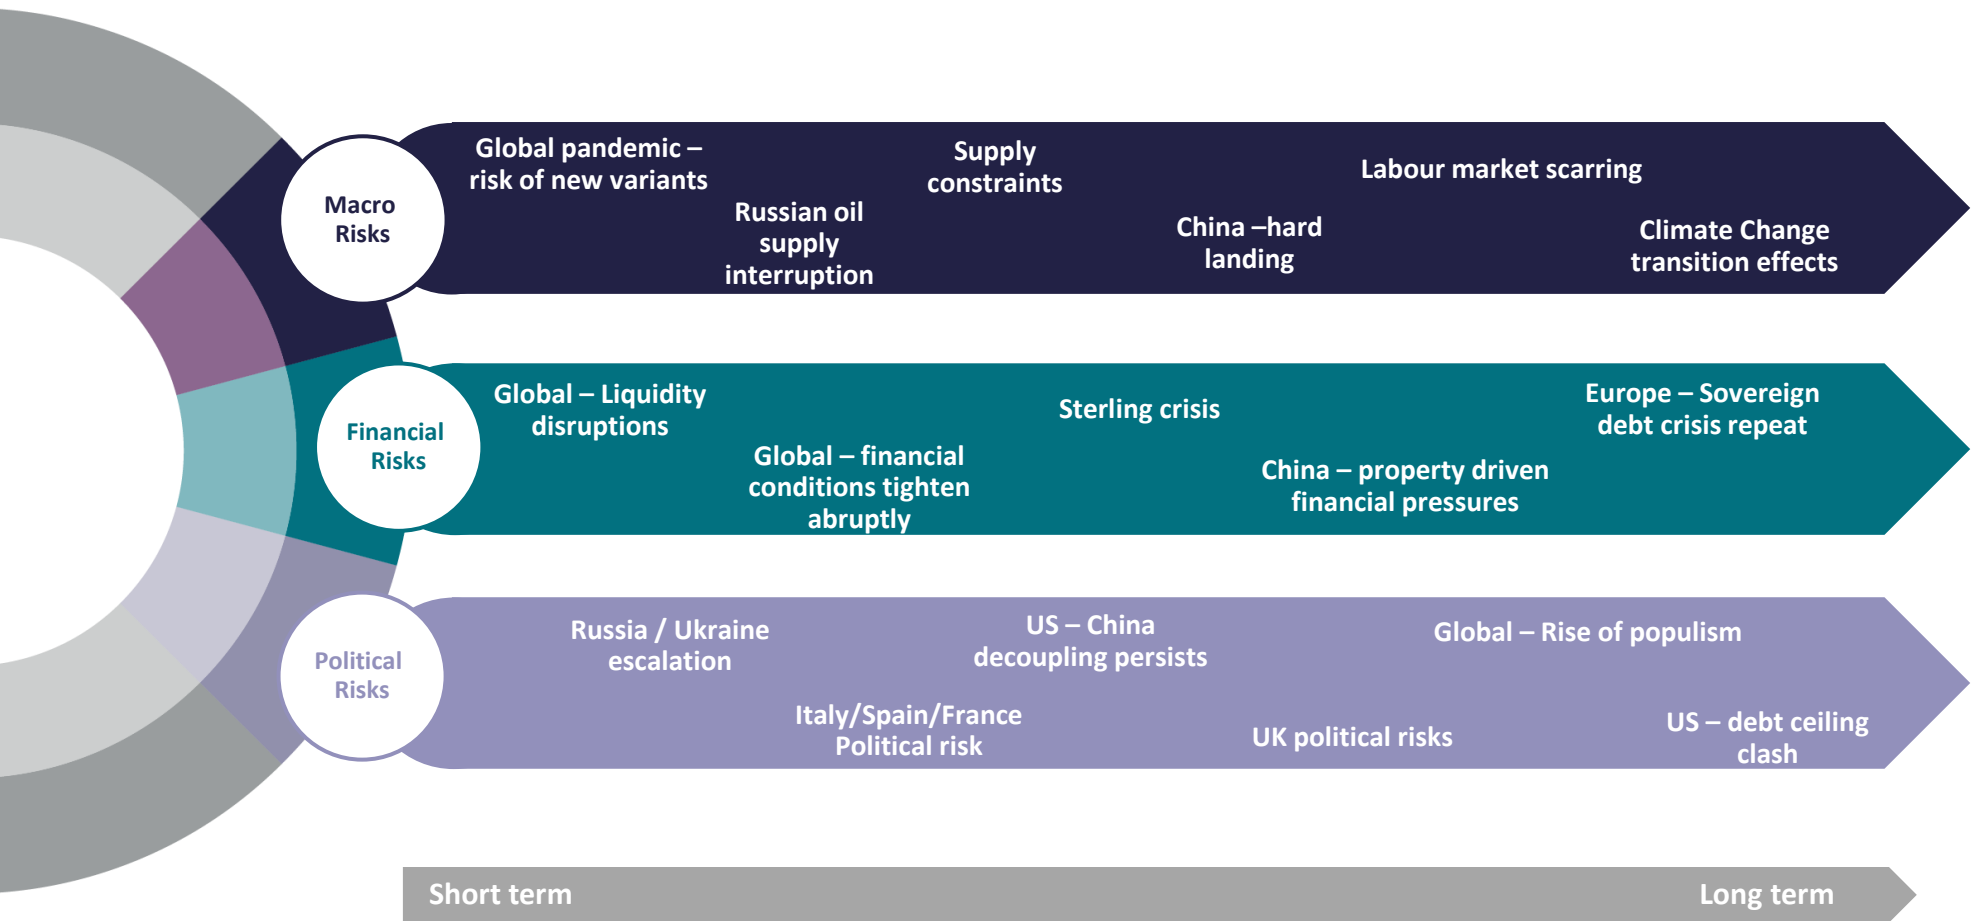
Macro Risks

Global pandemic – risk of new variants

Russian oil supply interruption

Supply constraints

China –hard landing

Labour market scarring

Climate Change transition effects

Financial Risks

Global – Liquidity disruptions

Global – financial conditions tighten abruptly

Sterling crisis

China – property driven financial pressures

Europe – Sovereign debt crisis repeat

Political Risks

Russia / Ukraine escalation

Italy/Spain/France Political risk

US – China decoupling persists

UK political risks

Global – Rise of populism

US – debt ceiling clash

Short term

Long term